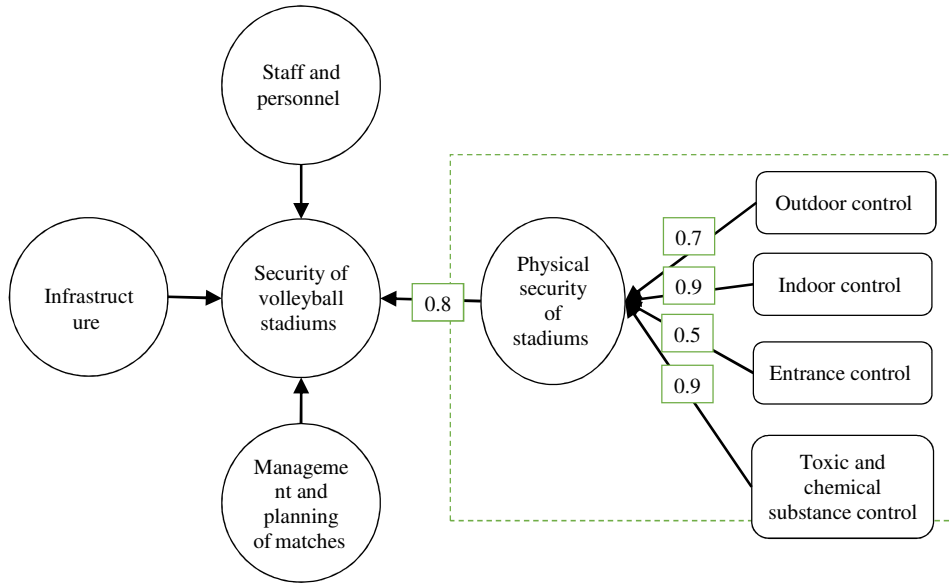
Staff and personnel

Infrastruct ure

Security of volleyball stadiums

0.8

Physical security of stadiums

0.7

0.9

0.5

0.9

Outdoor control

Indoor control

Entrance control

Toxic and chemical substance control

Manageme nt and planning of matches